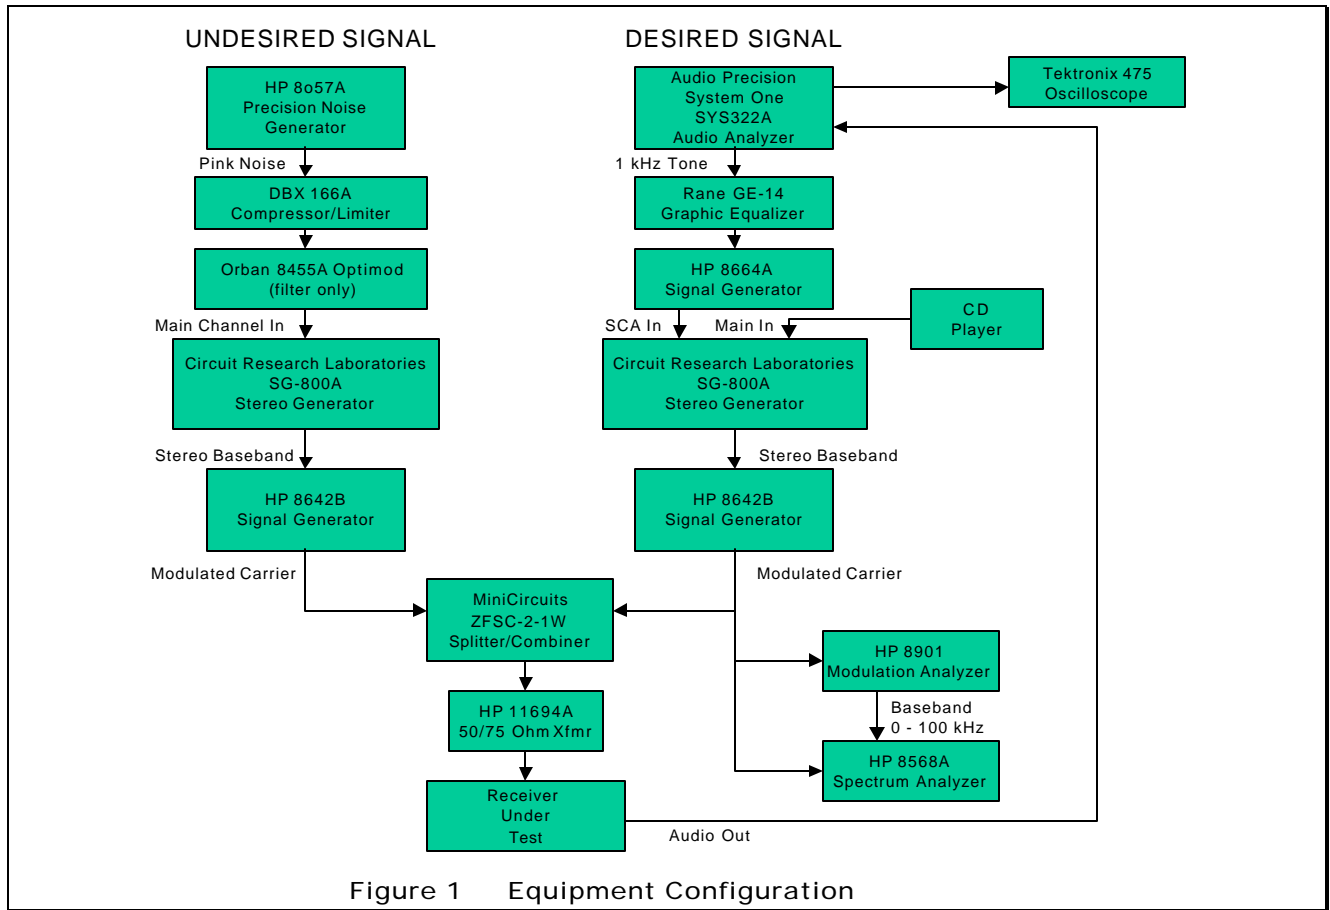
UNDESIRED SIGNAL

DESIRED SIGNAL

HP 8o57A
Precision Noise
Generator

Pink Noise

DBX 166A
Compressor/Limiter

Orban 8455A Optimod
(filter only)

Main Channel In

Circuit Research Laboratories
SG-800A
Stereo Generator

Stereo Baseband

HP 8642B
Signal Generator

Modulated Carrier

Audio Precision
System One
SYS322A
Audio Analyzer

Tektronix 475
Oscilloscope

1 kHz Tone

Rane GE-14
Graphic Equalizer

HP 8664A
Signal Generator

SCA In

Main In

CD
Player

Circuit Research Laboratories
SG-800A
Stereo Generator

Stereo Baseband

HP 8642B
Signal Generator

Modulated Carrier

MiniCircuits
ZFSC-2-1W
Splitter/Combiner

HP 8901
Modulation Analyzer

Baseband
0 - 100 kHz

HP 11694A
50/75 Ohm Xfmr

HP 8568A
Spectrum Analyzer

Receiver
Under
Test

Audio Out

Figure 1 Equipment Configuration